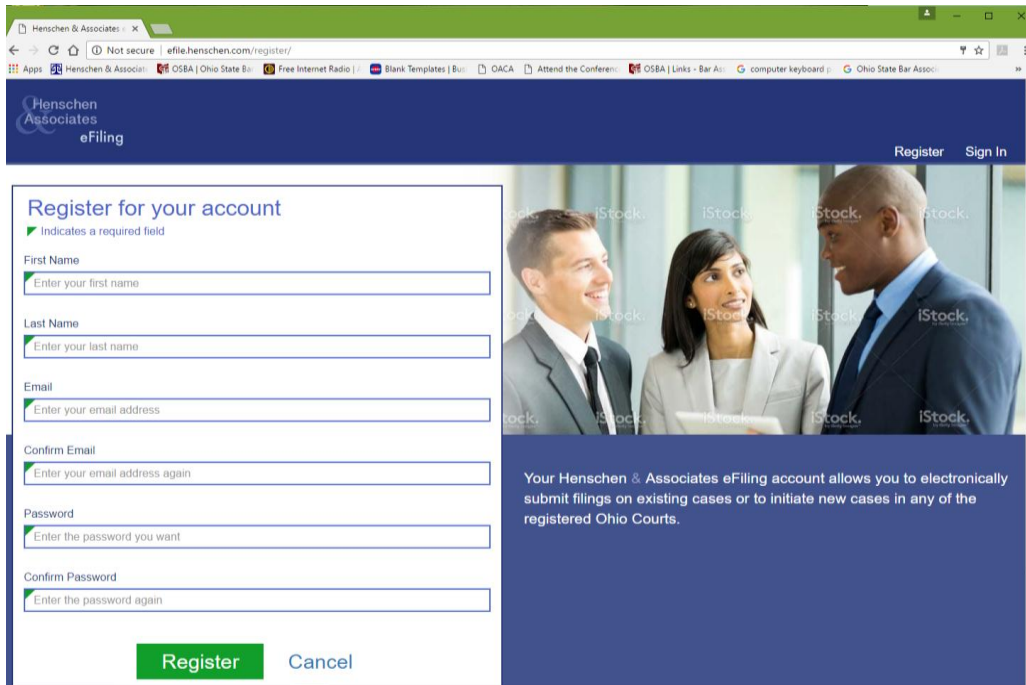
Henschen & Associates e ×

Not secure | efile.henschen.com/register/

Apps Henschen & Associat OSBA | Ohio State Ba Free Internet Radio | Blank Templates | Bus OACA Attend the Conferenc OSBA | Links - Bar As computer keyboard p Ohio State Bar Assoc »

Henschen & Associates eFiling

Register Sign In

Register for your account

Indicates a required field

First Name

Enter your first name

Last Name

Enter your last name

Email

Enter your email address

Confirm Email

Enter your email address again

Password

Enter the password you want

Confirm Password

Enter the password again

Register Cancel

iStock. iStock. iStock. iStock. iStock. iStock. iStock. iStock. iStock. iStock. iStock. iStock.

Your Henschen & Associates eFiling account allows you to electronically submit filings on existing cases or to initiate new cases in any of the registered Ohio Courts.